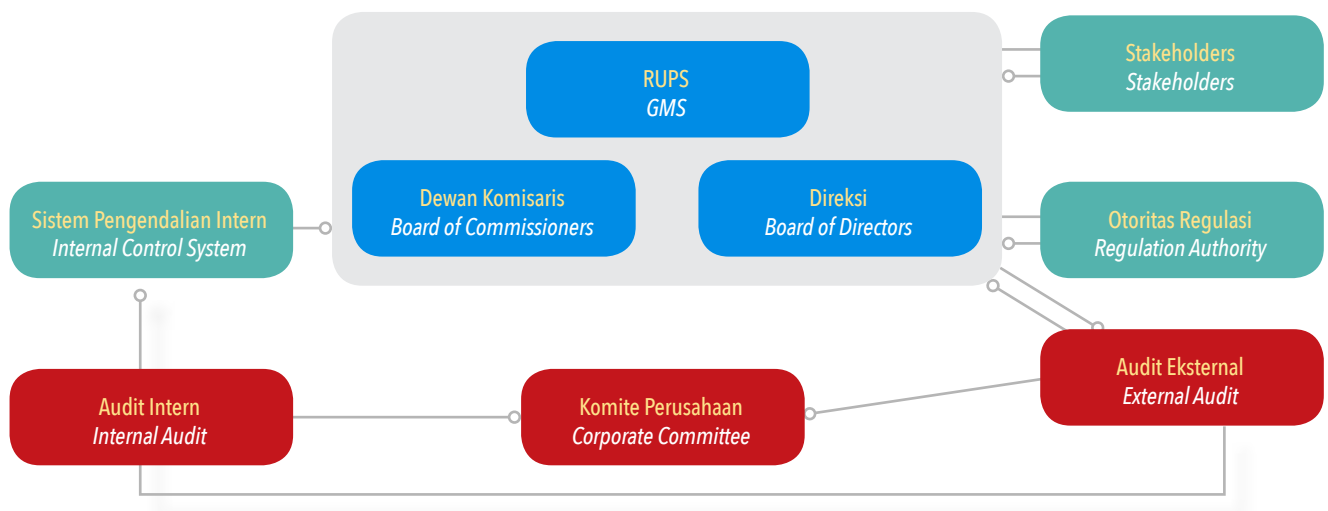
RUPS
GMS

Dewan Komisaris
Board of Commissioners

Direksi
Board of Directors

Stakeholders
Stakeholders

Sistem Pengendalian Intern
Internal Control System

Otoritas Regulasi
Regulation Authority

Audit Eksternal
External Audit

Audit Intern
Internal Audit

Komite Perusahaan
Corporate Committee